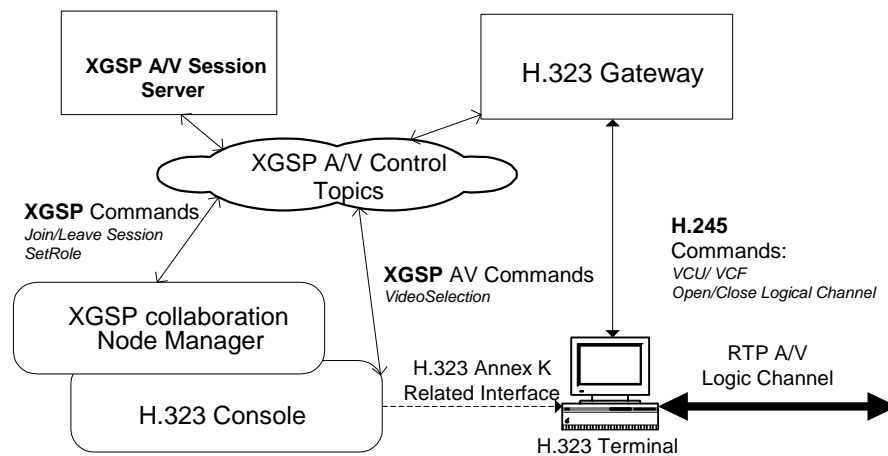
XGSP A/V Session Server

H.323 Gateway

XGSP A/V Control Topics

XGSP Commands
Join/Leave Session
SetRole

H.245
Commands:
VCU/ VCF
Open/Close Logical Channel

XGSP AV Commands
VideoSelection

XGSP collaboration Node Manager

H.323 Annex K
Related Interface

RTP A/V
Logic Channel

H.323 Console

H.323 Terminal